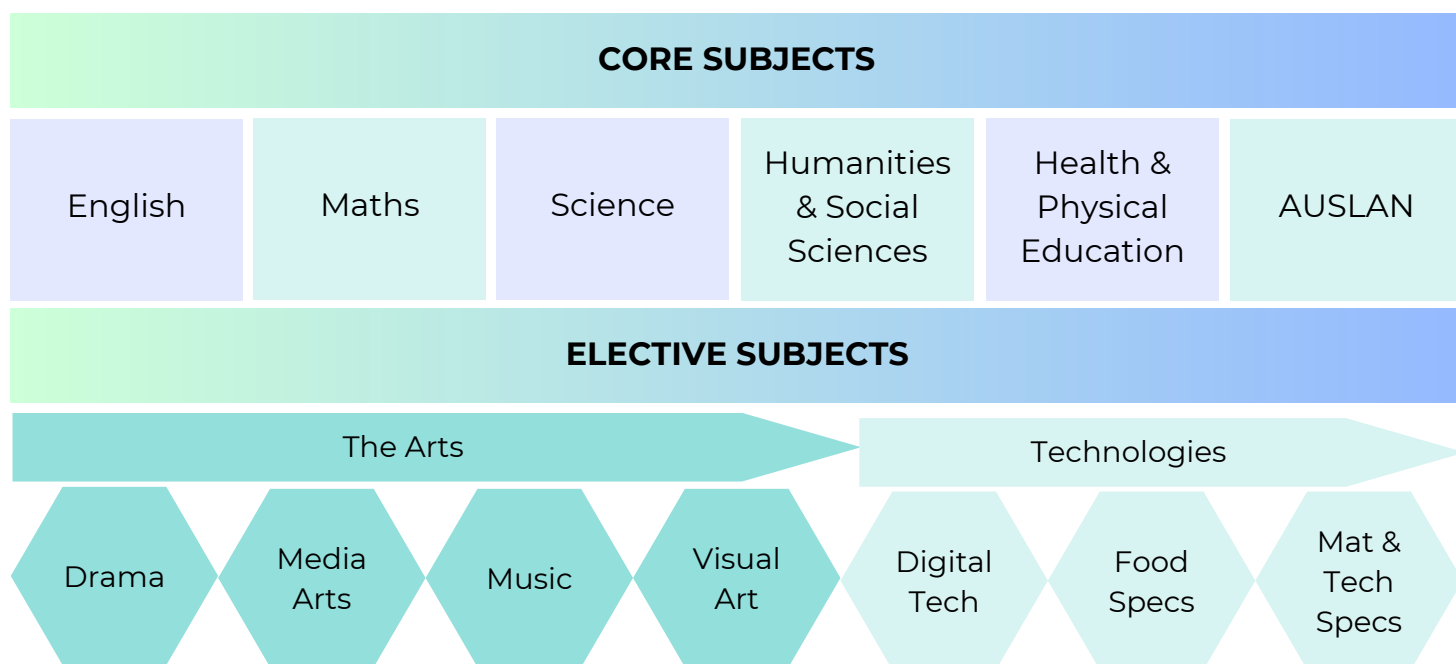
CORE SUBJECTS

English

Maths

Science

Humanities & Social Sciences

Health & Physical Education

AUSLAN

ELECTIVE SUBJECTS

The Arts

Technologies

Drama

Media Arts

Music

Visual Art

Digital Tech

Food Specs

Mat & Tech Specs